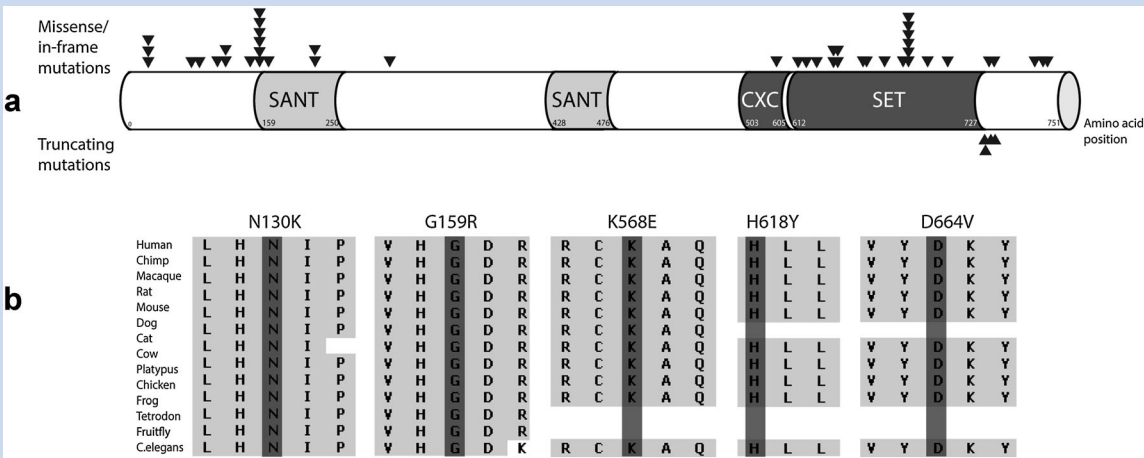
Missense/ in-frame mutations

a

SANT SANT CXC SET

0 159 250 428 476 503 605 612 727 751

Amino acid position

Truncating mutations

b

| | N130K | | | | | G159R | | | | | K568E | | | | | H618Y | | | D664V | | | | |
|---|---|---|---|---|---|---|---|---|---|---|---|---|---|---|---|---|---|---|---|---|---|---|---|
| Human | L | H | N | I | P | V | H | G | D | R | R | C | K | A | Q | H | L | L | V | Y | D | K | Y |
| Chimp | L | H | N | I | P | V | H | G | D | R | R | C | K | A | Q | H | L | L | V | Y | D | K | Y |
| Macaque | L | H | N | I | P | V | H | G | D | R | R | C | K | A | Q | H | L | L | V | Y | D | K | Y |
| Rat | L | H | N | I | P | V | H | G | D | R | R | C | K | A | Q | H | L | L | V | Y | D | K | Y |
| Mouse | L | H | N | I | P | V | H | G | D | R | R | C | K | A | Q | H | L | L | V | Y | D | K | Y |
| Dog | L | H | N | I | P | V | H | G | D | R | R | C | K | A | Q | | | | | | | | |
| Cat | L | H | N | I | | V | H | G | D | R | R | C | K | A | Q | H | L | L | V | Y | D | K | Y |
| Cow | L | H | N | I | P | V | H | G | D | R | R | C | K | A | Q | H | L | L | V | Y | D | K | Y |
| Platypus | L | H | N | I | P | V | H | G | D | R | R | C | K | A | Q | H | L | L | V | Y | D | K | Y |
| Chicken | L | H | N | I | P | V | H | G | D | R | R | C | K | A | Q | H | L | L | V | Y | D | K | Y |
| Frog | L | H | N | I | P | V | H | G | D | R | R | C | K | A | Q | H | L | L | V | Y | D | K | Y |
| Tetrodon | L | H | N | I | P | V | H | G | D | R | | | | | | | | | | | | | |
| Fruitfly | L | H | N | I | P | V | H | G | D | R | | | | | | | | | | | | | |
| C.elegans | L | H | N | I | P | V | H | G | D | K | R | C | K | A | Q | H | L | L | V | Y | D | K | Y |